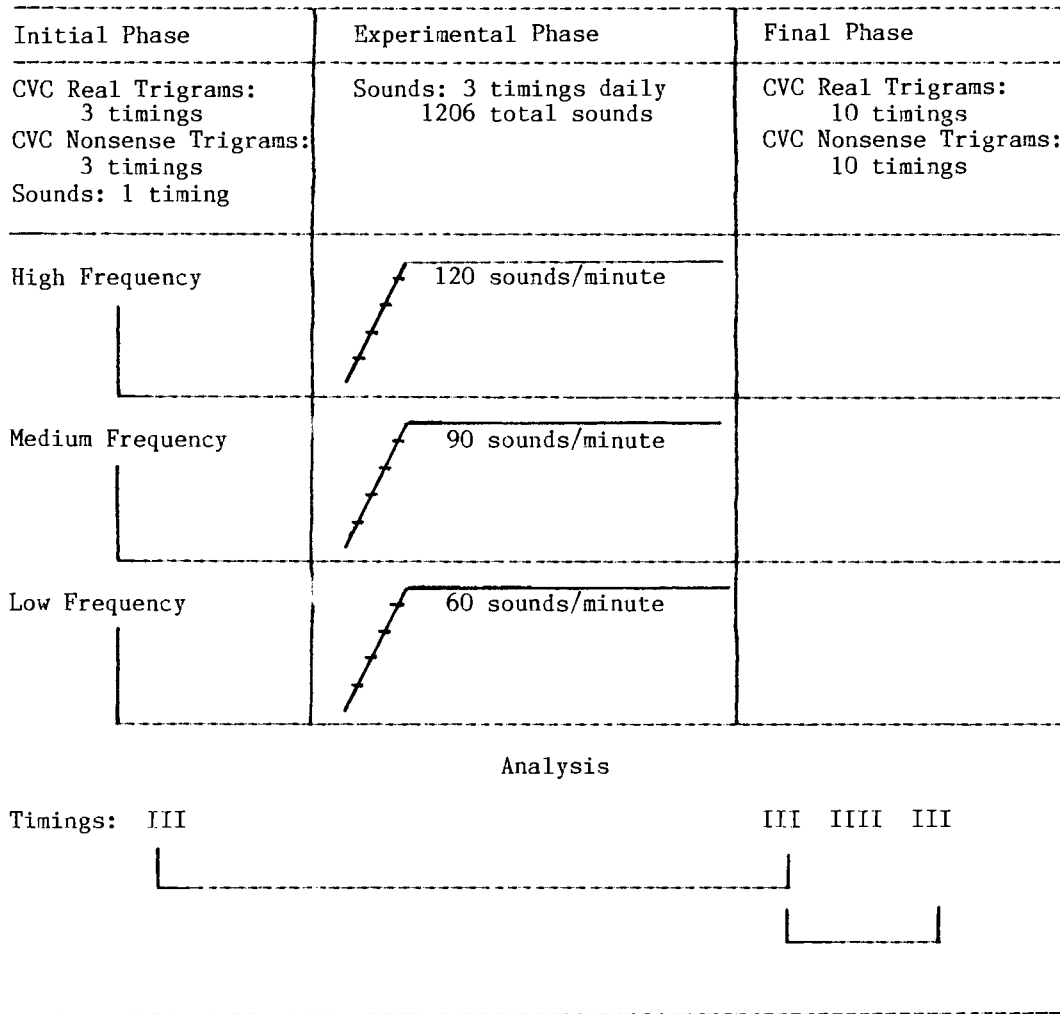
| Initial Phase | Experimental Phase | Final Phase |
|---|---|---|
| CVC Real Trigrams: 3 timings<br>CVC Nonsense Trigrams: 3 timings<br>Sounds: 1 timing | Sounds: 3 timings daily<br>1206 total sounds | CVC Real Trigrams: 10 timings<br>CVC Nonsense Trigrams: 10 timings |
| High Frequency | 120 sounds/minute | |
| Medium Frequency | 90 sounds/minute | |
| Low Frequency | 60 sounds/minute | |

Analysis

Timings: III III IIII III